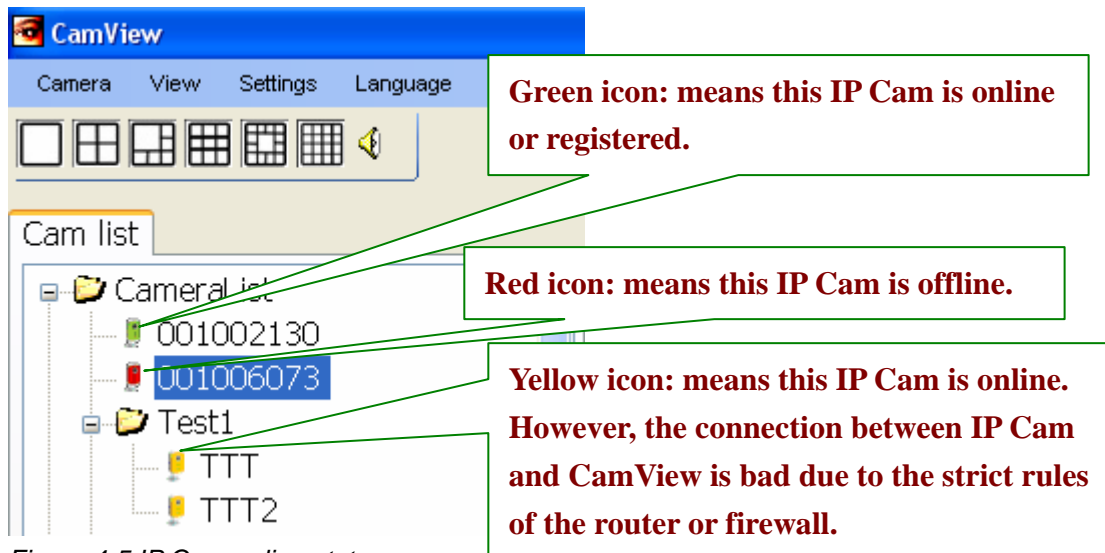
CamView

Camera View Settings Language

Cam list

Cameral ist

001002130

001006073

Test1

TTT

TTT2

Green icon: means this IP Cam is online or registered.

Red icon: means this IP Cam is offline.

Yellow icon: means this IP Cam is online. However, the connection between IP Cam and CamView is bad due to the strict rules of the router or firewall.

Figure 4.5 IP Cam online stat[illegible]